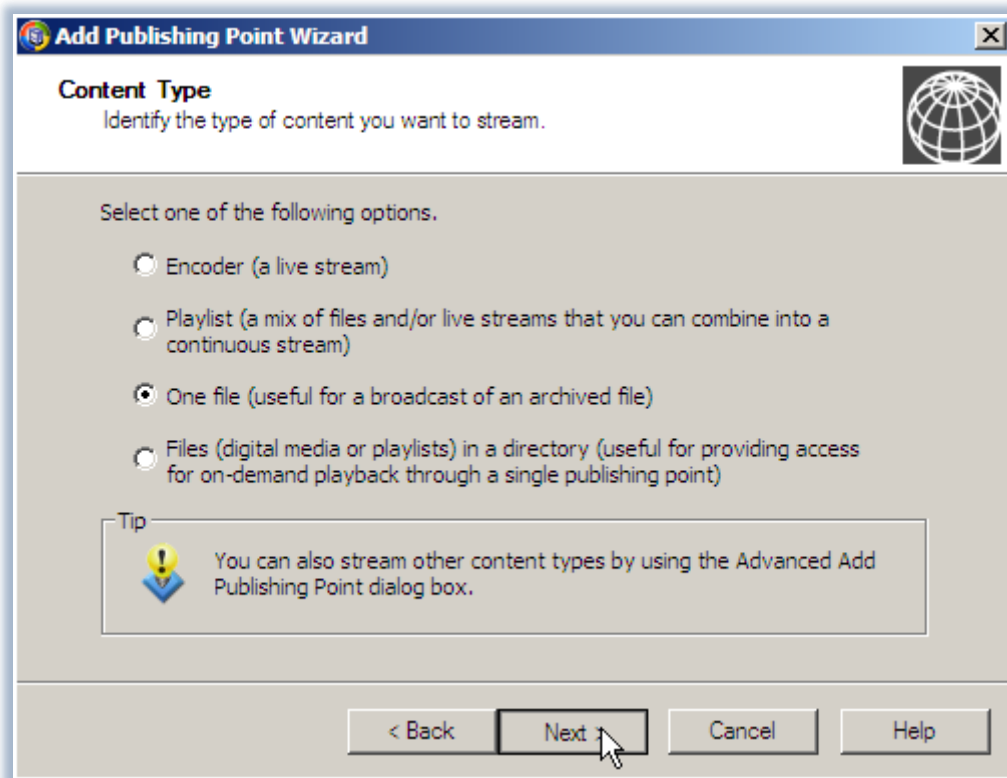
Add Publishing Point Wizard

Content Type
Identify the type of content you want to stream.

Select one of the following options.

Encoder (a live stream)

Playlist (a mix of files and/or live streams that you can combine into a continuous stream)

One file (useful for a broadcast of an archived file)

Files (digital media or playlists) in a directory (useful for providing access for on-demand playback through a single publishing point)

Tip

You can also stream other content types by using the Advanced Add Publishing Point dialog box.

< Back
Next >
Cancel
Help